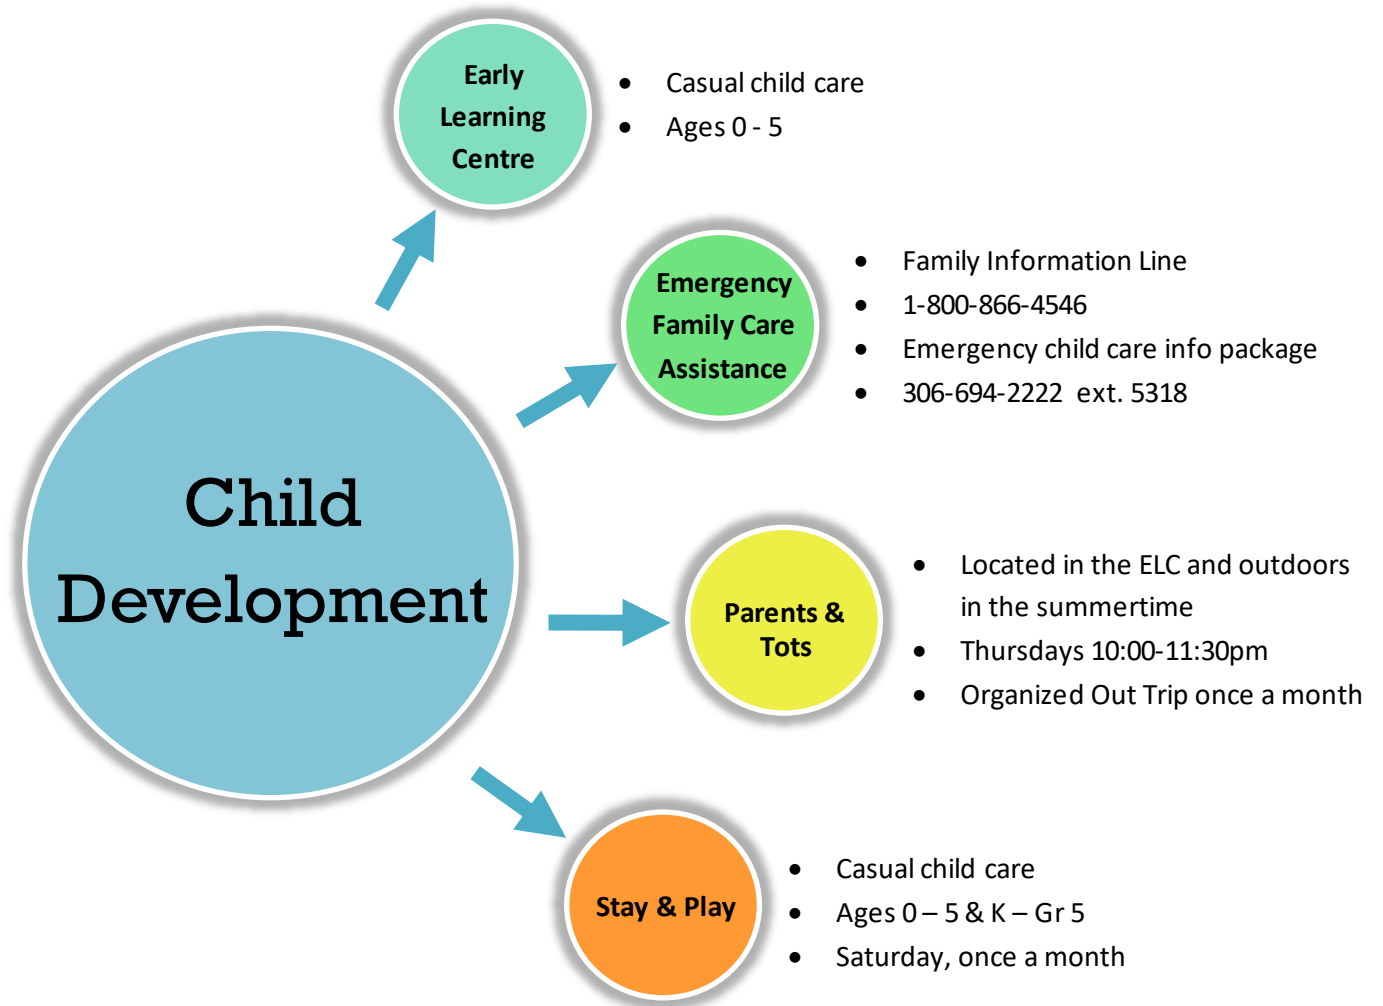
Child Development

Early Learning Centre

- Casual child care
- Ages 0 - 5

Emergency Family Care Assistance

- Family Information Line
- 1-800-866-4546
- Emergency child care info package
- 306-694-2222 ext. 5318

Parents & Tots

- Located in the ELC and outdoors in the summertime
- Thursdays 10:00-11:30pm
- Organized Out Trip once a month

Stay & Play

- Casual child care
- Ages 0 – 5 & K – Gr 5
- Saturday, once a month